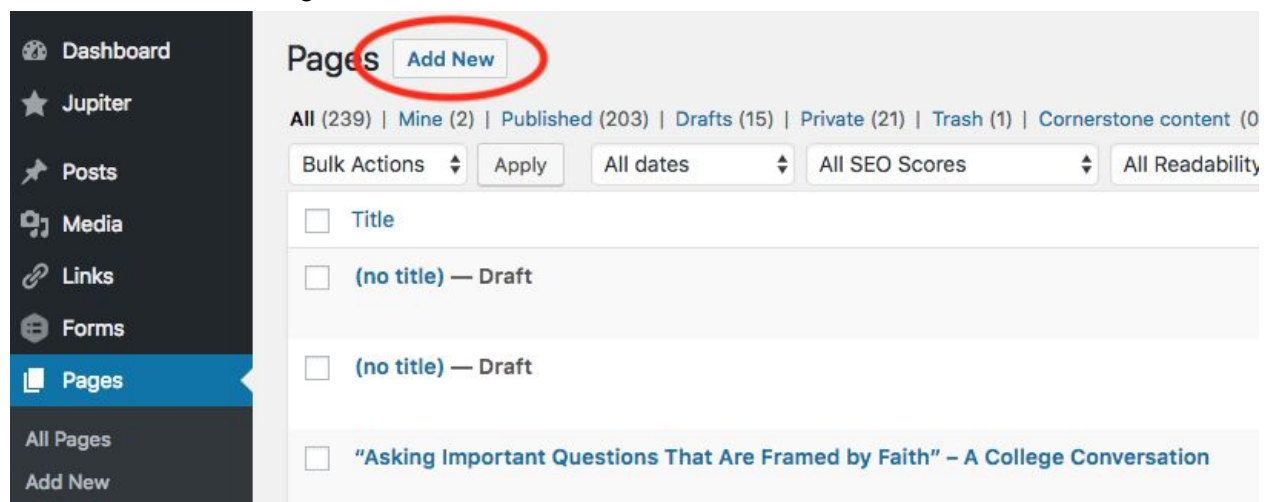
Dashboard
Jupiter
Posts
Media
Links
Forms
Pages
All Pages
Add New

Pages Add New

All (239) | Mine (2) | Published (203) | Drafts (15) | Private (21) | Trash (1) | Cornerstone content (0

Bulk Actions Apply All dates All SEO Scores All Readability

Title

(no title) — Draft

(no title) — Draft

"Asking Important Questions That Are Framed by Faith" – A College Conversation